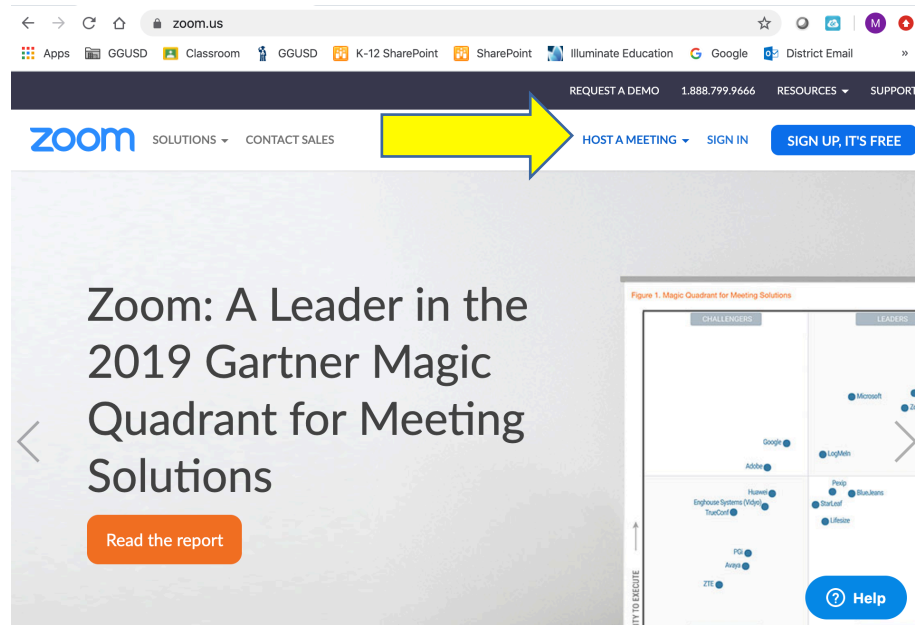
zoom.us

Apps GGUSD Classroom GGUSD K-12 SharePoint SharePoint Illuminate Education Google District Email »

REQUEST A DEMO 1.888.799.9666 RESOURCES SUPPORT

zoom SOLUTIONS CONTACT SALES HOST A MEETING SIGN IN SIGN UP, IT'S FREE

Zoom: A Leader in the 2019 Gartner Magic Quadrant for Meeting Solutions

Read the report

Figure 1. Magic Quadrant for Meeting Solutions

CHALLENGERS LEADERS

Microsoft
Google
Adobe
LogMeIn
Pexip
Huawei
BlueJeans
Enghouse Systems (Vidyo)
StarLeaf
TrueConf
Lifesize
PGi
Avaya
ZTE

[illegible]ITY TO EXECUTE

Help